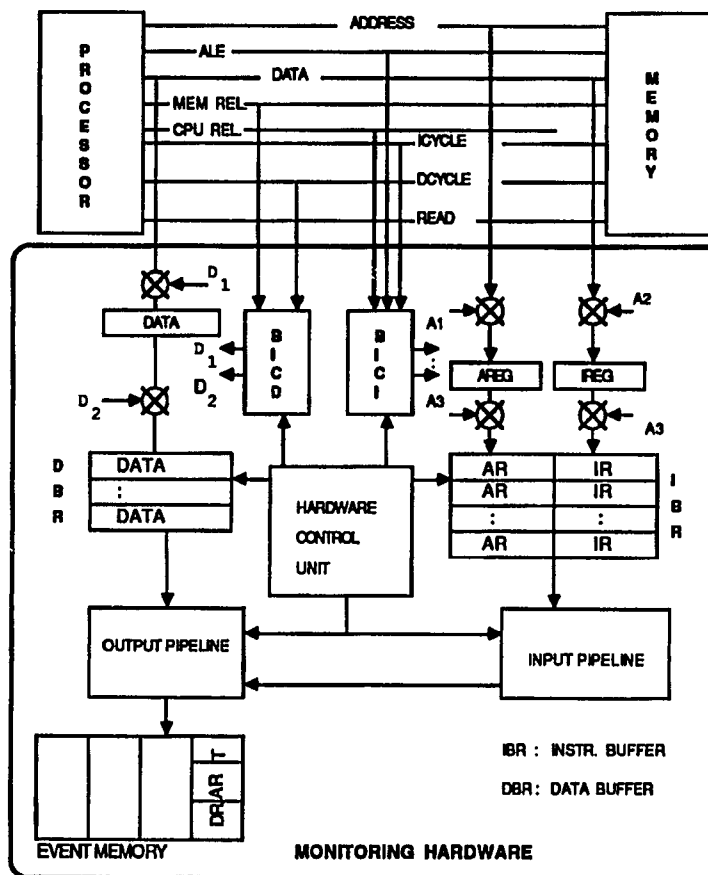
PROCESSOR

ADDRESS
ALE
DATA
MEM REL
CPU REL
ICYCLE
DCYCLE
READ

MEMORY

$D_1$
DATA
$D_1$
$D_2$
BICD
BICI
A1
:
A3
AREG
IREG
A2
A3
$D_2$

DBR

| DATA |
|---|
| : |
| DATA |

HARDWARE CONTROL UNIT

| AR | IR |
|---|---|
| AR | IR |
| : | : |
| AR | IR |

IBR

OUTPUT PIPELINE
INPUT PIPELINE

T
DR/AR
EVENT MEMORY

IBR : INSTR. BUFFER
DBR: DATA BUFFER

MONITORING HARDWARE